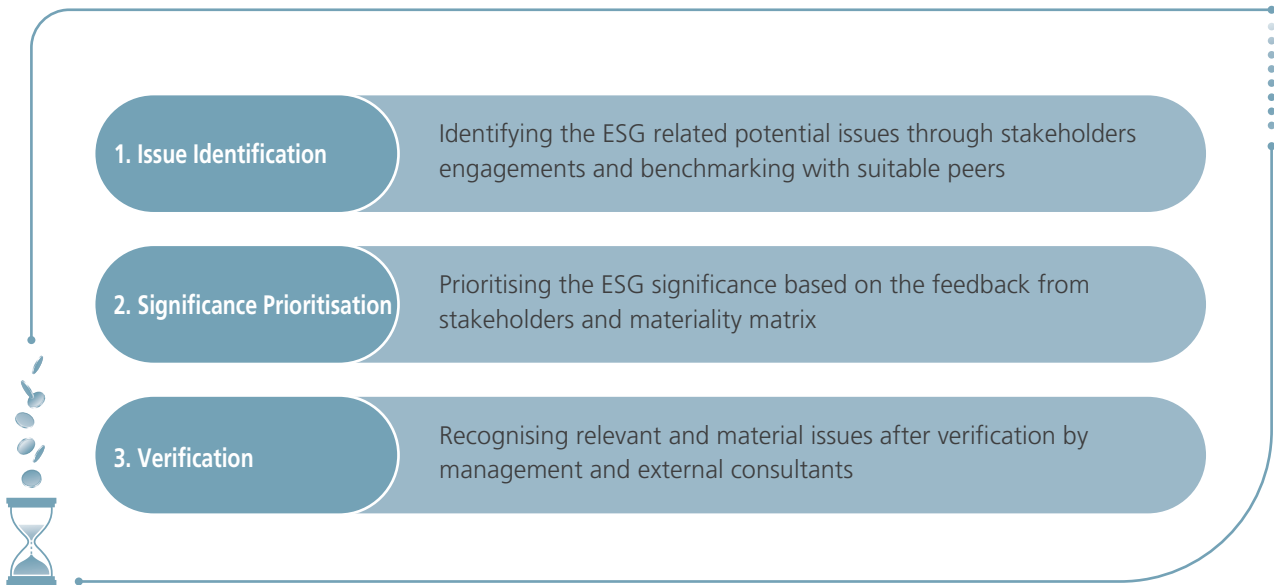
1. Issue Identification

Identifying the ESG related potential issues through stakeholders engagements and benchmarking with suitable peers

2. Significance Prioritisation

Prioritising the ESG significance based on the feedback from stakeholders and materiality matrix

3. Verification

Recognising relevant and material issues after verification by management and external consultants